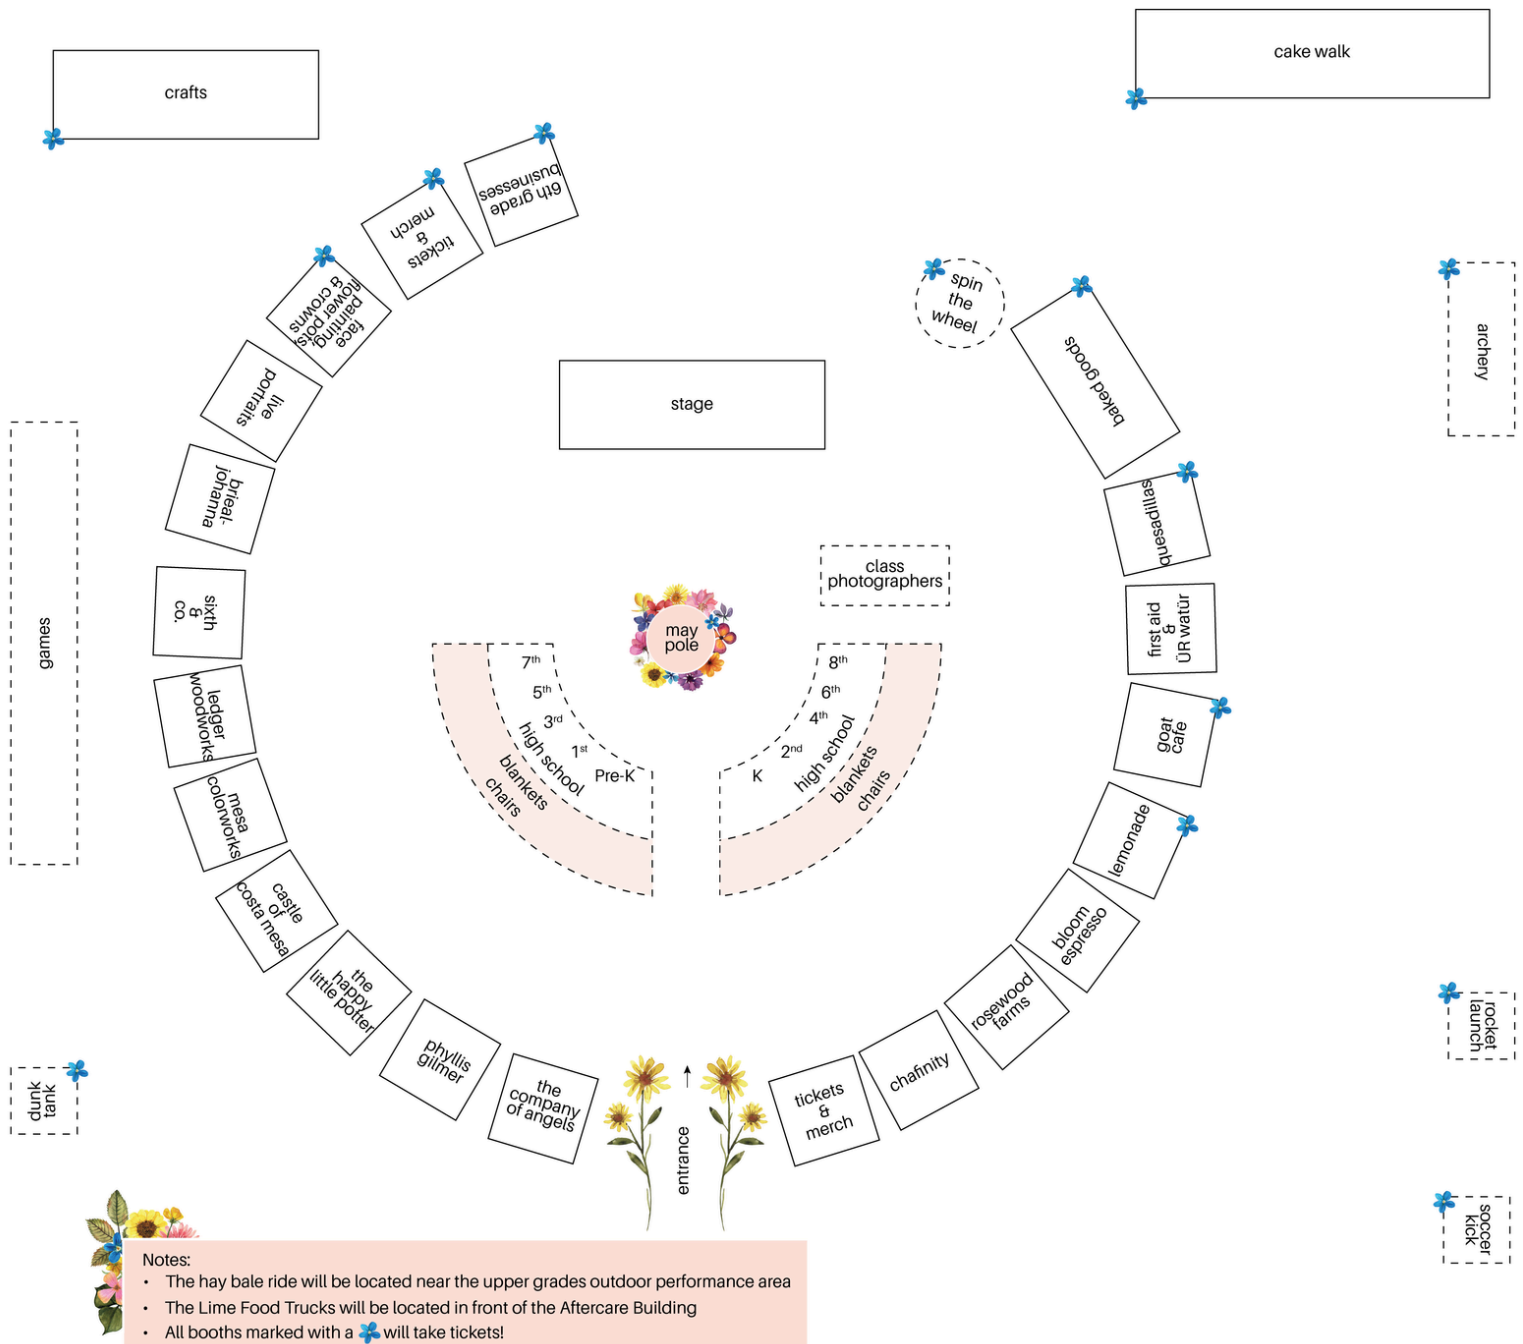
crafts

cake walk

6th grade businesses

tickets & merch

face painting flower pots & crowns

live portraits

brieal-johanna

sixth & co.

ledger woodworks

mesa colorworks

castle of costa mesa

the happy little potter

phyllis gilmer

the company of angels

games

dunk tank

stage

spin the wheel

baked goods

archery

quesadillas

first aid & ŪR watūr

goat cafe

lemonade

bloom espresso

rosewood farms

chafinity

tickets & merch

rocket launch

soccer kick

class photographers

may pole

7th
5th
3rd
1st
Pre-K
high school
blankets
chairs

8th
6th
4th
2nd
K
high school
blankets
chairs

entrance

Notes:
• The hay bale ride will be located near the upper grades outdoor performance area
• The Lime Food Trucks will be located in front of the Aftercare Building
• All booths marked with a will take tickets!